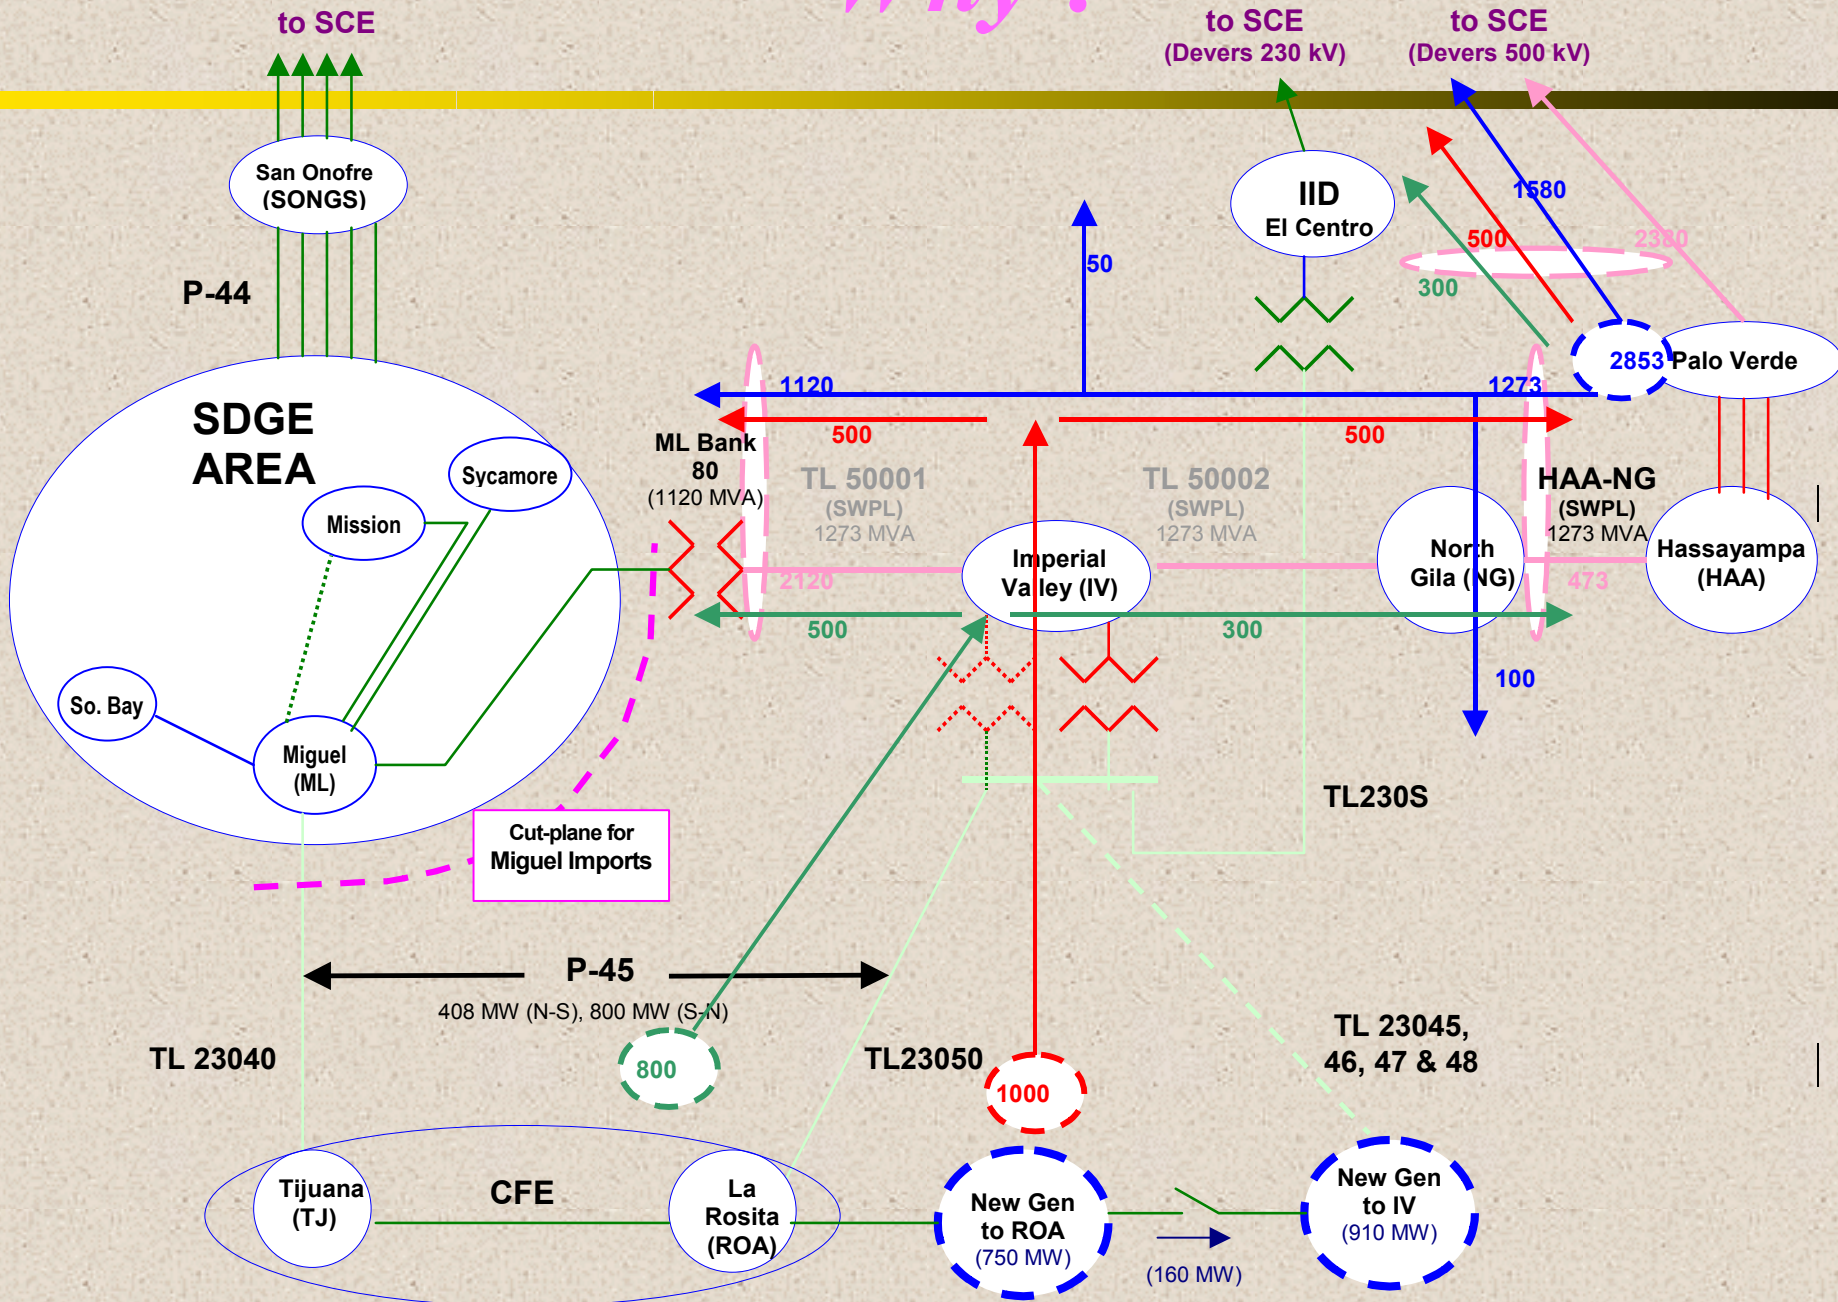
to SCE

to SCE
(Devers 230 kV)

to SCE
(Devers 500 kV)

San Onofre
(SONGS)

P-44

IID
El Centro

50

1580

500

2380

300

2853

Palo Verde

1120

1273

500

500

SDGE
AREA

Sycamore

Mission

ML Bank
80
(1120 MVA)

TL 50001
(SWPL)
1273 MVA

TL 50002
(SWPL)
1273 MVA

HAA-NG
(SWPL)
1273 MVA

Imperial
Valley (IV)

North
Gila (NG)

Hassayampa
(HAA)

2120

473

500

300

100

So. Bay

Miguel
(ML)

TL230S

Cut-plane for
Miguel Imports

P-45

408 MW (N-S), 800 MW (S-N)

TL 23045,
46, 47 & 48

TL 23040

800

TL23050

1000

Tijuana
(TJ)

CFE

La
Rosita
(ROA)

New Gen
to ROA
(750 MW)

(160 MW)

New Gen
to IV
(910 MW)